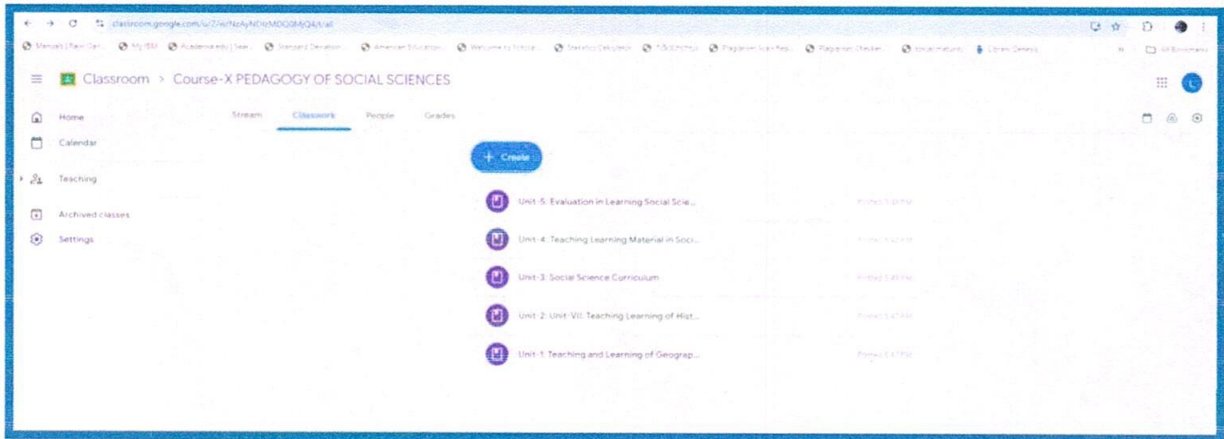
classroom.google.com/u/2/w/NzAyNDIzMDQ0MjQ4/t/all

Classroom > Course-X PEDAGOGY OF SOCIAL SCIENCES

Home

Calendar

Teaching

Archived classes

Settings

Stream Classwork People Grades

+ Create

Unit-5: Evaluation in Learning Social Scie...

Unit-4: Teaching Learning Material in Soci...

Unit-3: Social Science Curriculum

Unit- 2: Unit-VII: Teaching Learning of Hist...

Unit-1: Teaching and Learning of Geograp...